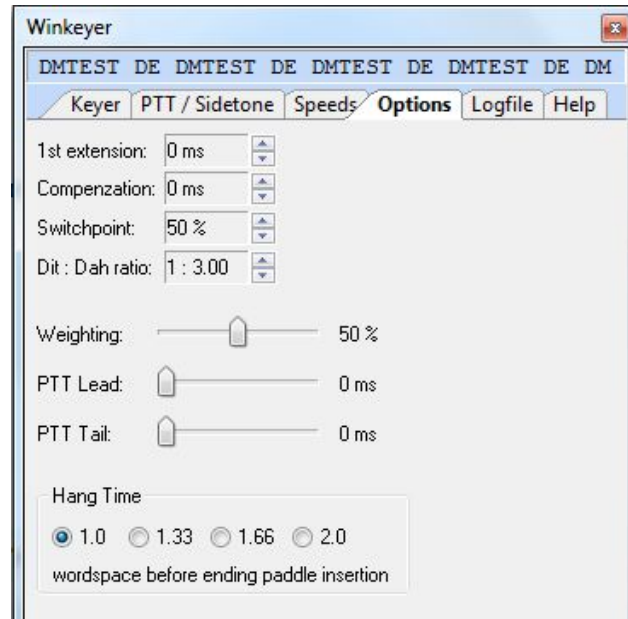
Winkeyer

DMTEST DE DMTEST DE DMTEST DE DMTEST DE DM

Keyer | PTT / Sidetone | Speeds | Options | Logfile | Help

1st extension: 0 ms

Compenzation: 0 ms

Switchpoint: 50 %

Dit : Dah ratio: 1 : 3.00

Weighting: 50 %

PTT Lead: 0 ms

PTT Tail: 0 ms

Hang Time

1.0 1.33 1.66 2.0

wordspace before ending paddle insertion